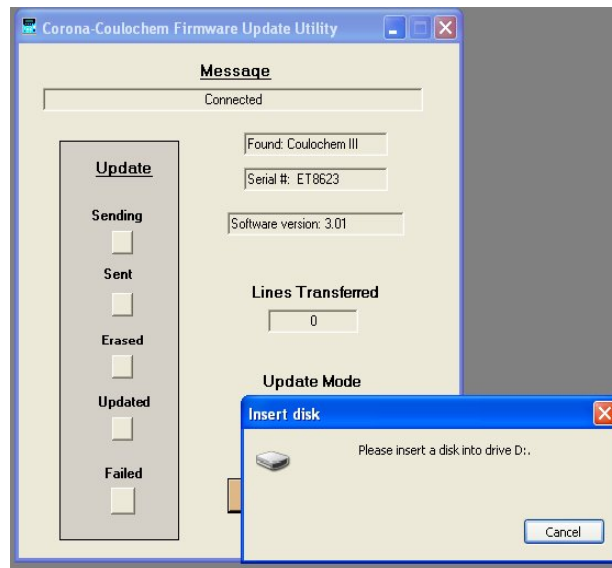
Corona-Coulochem Firmware Update Utility

Message

Connected

Update

Sending

Sent

Erased

Updated

Failed

Found: Coulochem III

Serial #: ET8623

Software version: 3.01

Lines Transferred

0

Update Mode

Insert disk

Please insert a disk into drive D:.

Cancel